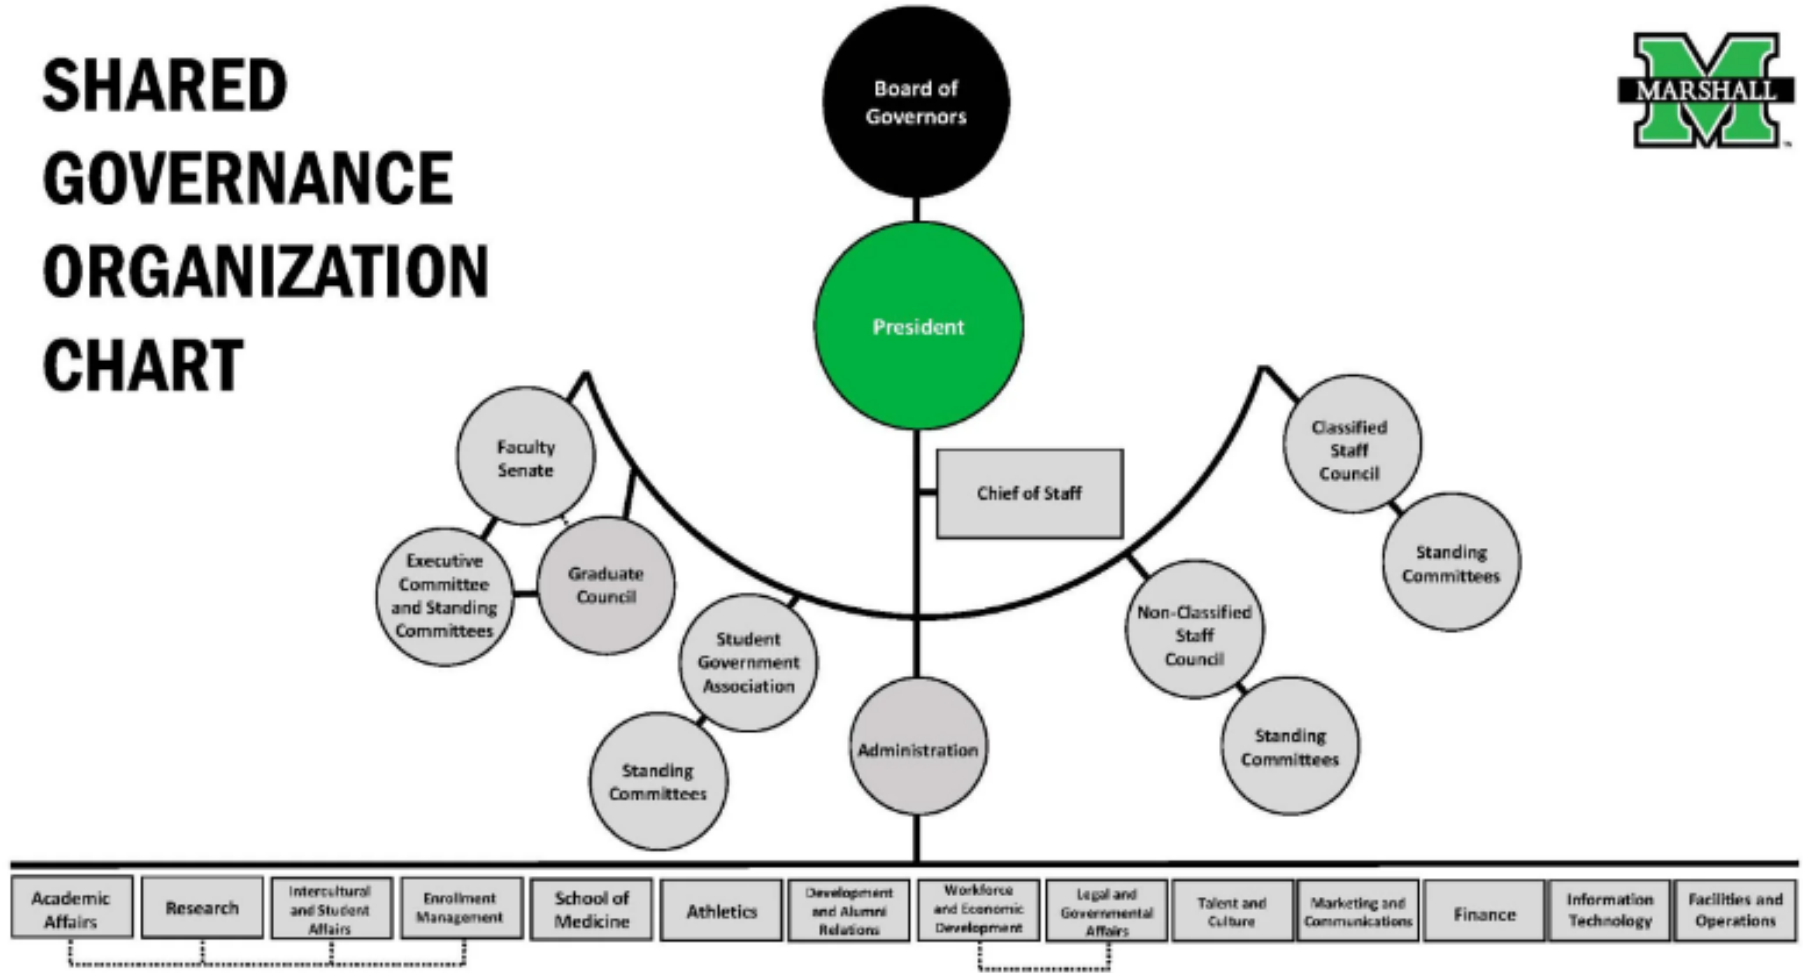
SHARED GOVERNANCE ORGANIZATION CHART

MARSHALL

Board of Governors

President

Chief of Staff

Faculty Senate

Executive Committee and Standing Committees

Graduate Council

Student Government Association

Standing Committees

Administration

Non-Classified Staff Council

Standing Committees

Classified Staff Council

Standing Committees

Academic Affairs

Research

Intercultural and Student Affairs

Enrollment Management

School of Medicine

Athletics

Development and Alumni Relations

Workforce and Economic Development

Legal and Governmental Affairs

Talent and Culture

Marketing and Communications

Finance

Information Technology

Facilities and Operations